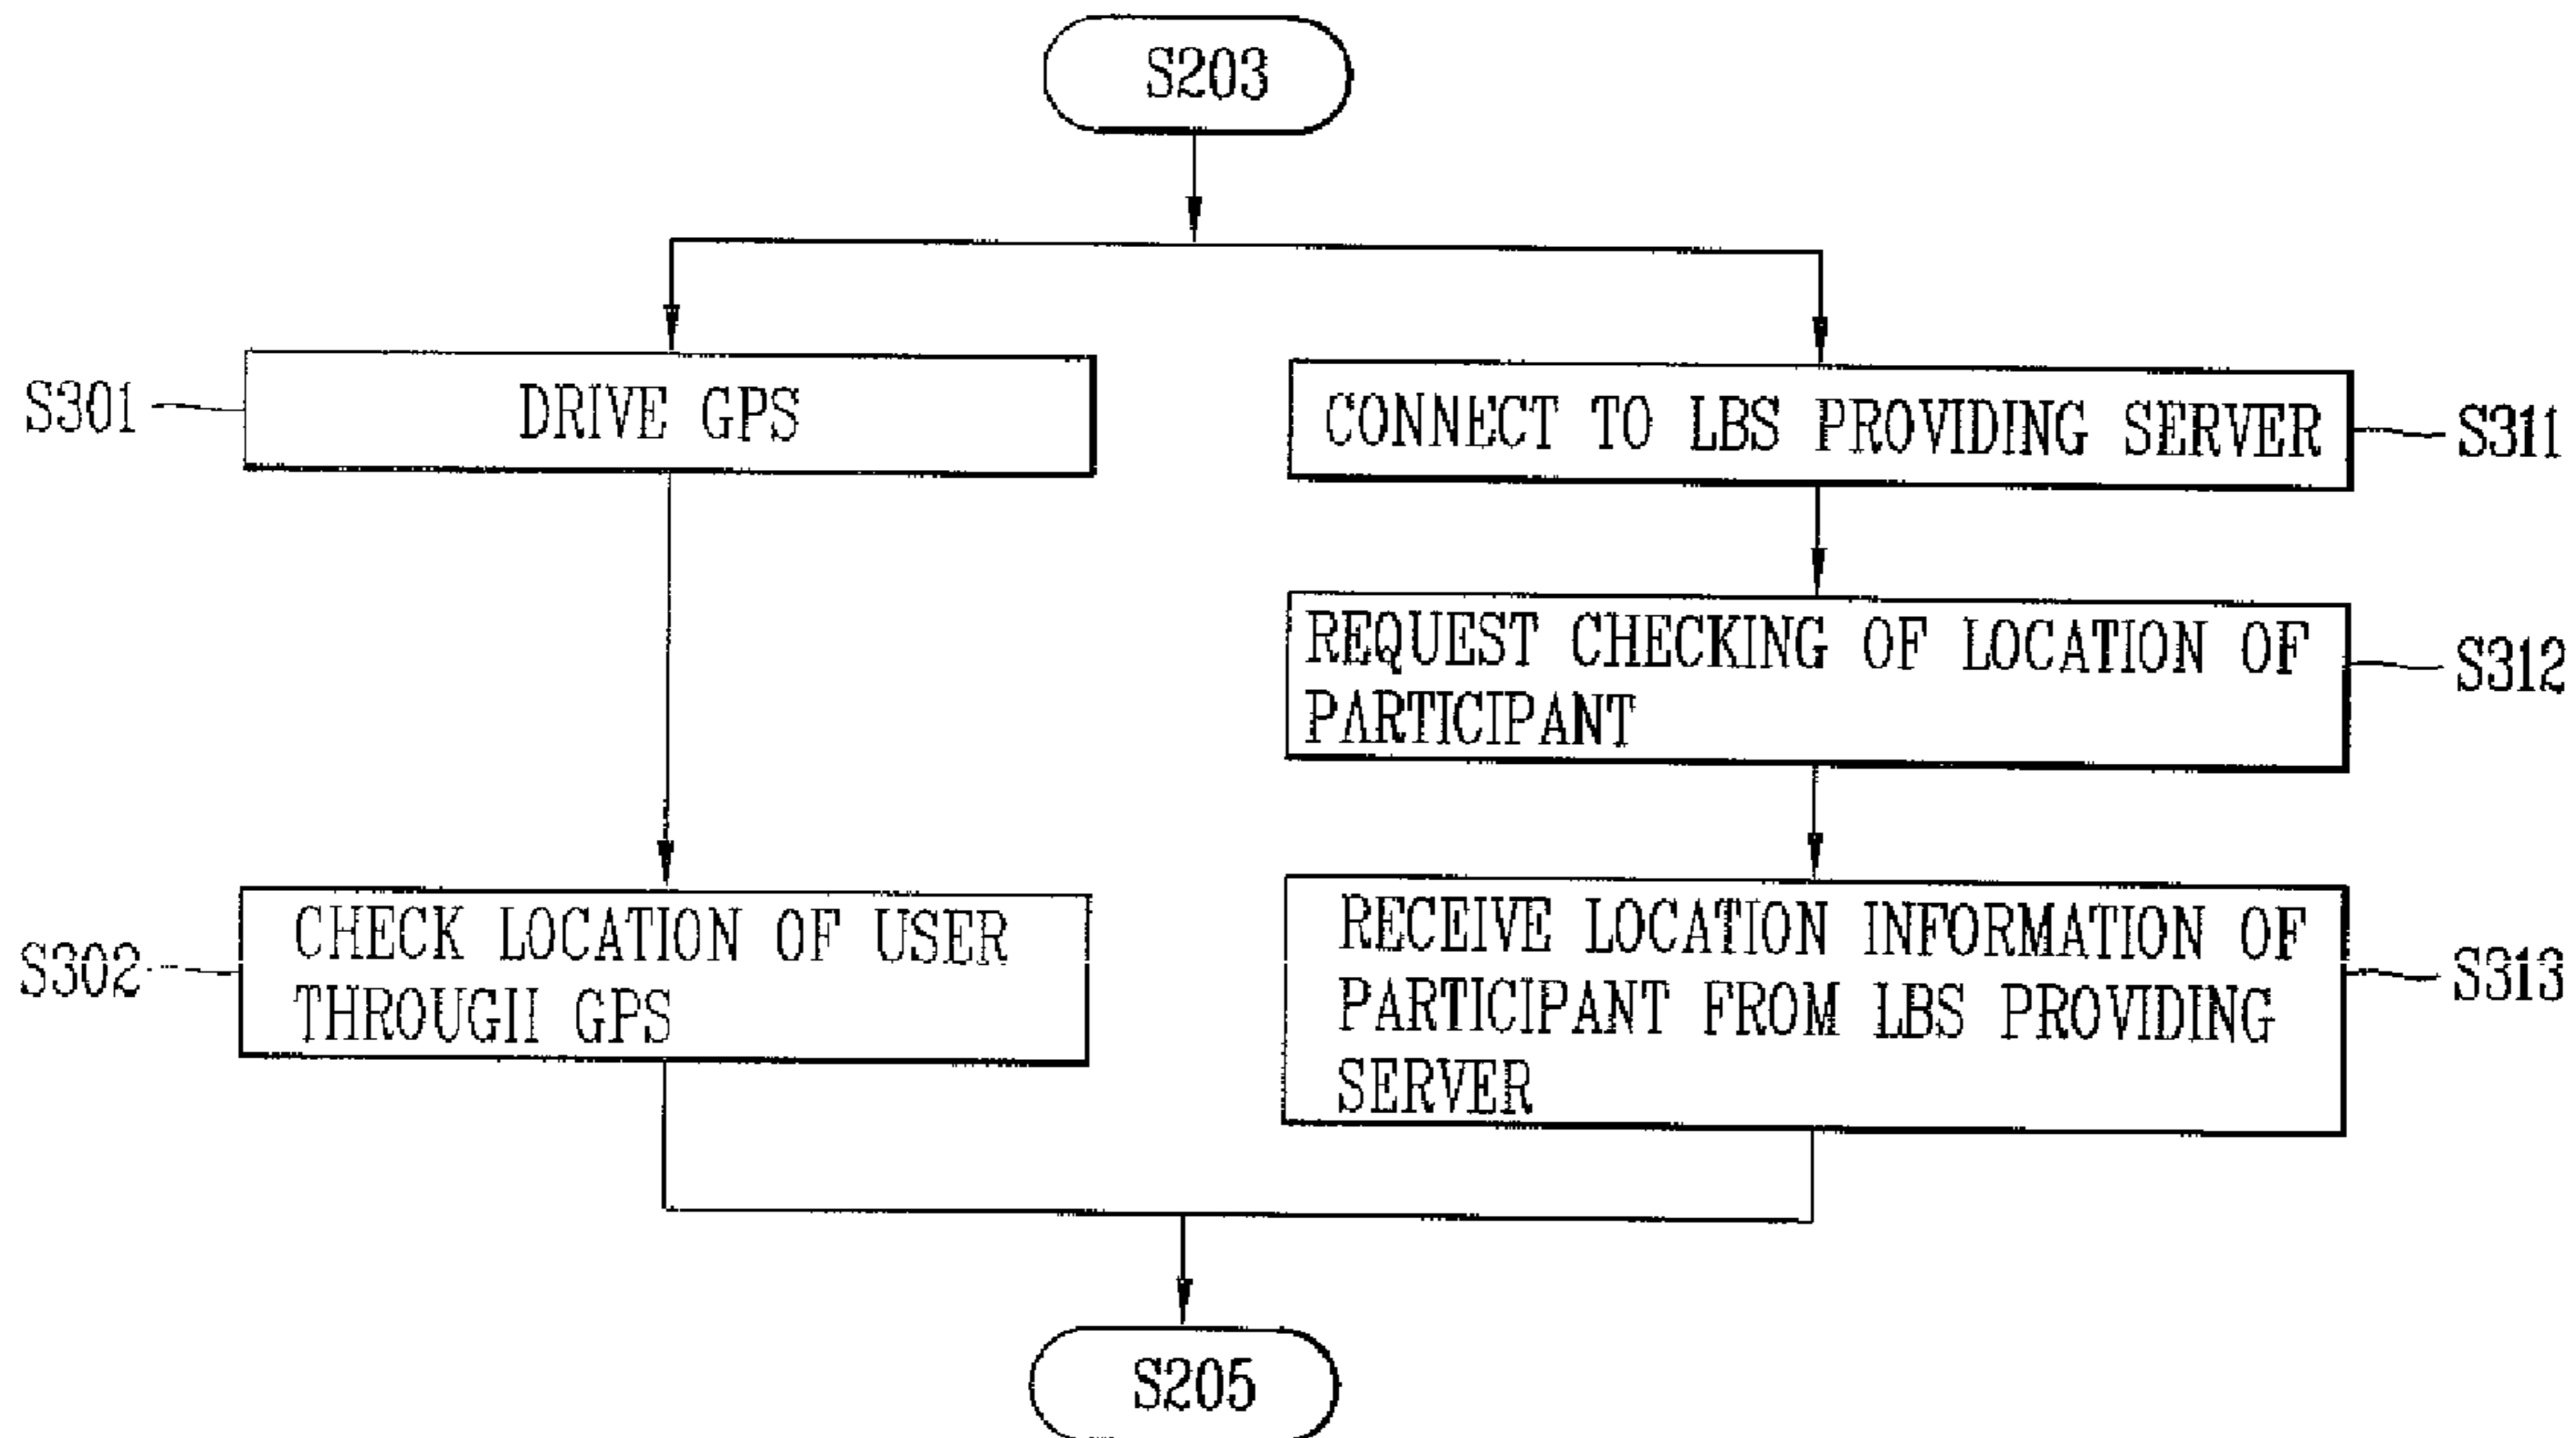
S203

S301 DRIVE GPS

CONNECT TO LBS PROVIDING SERVER S311

REQUEST CHECKING OF LOCATION OF PARTICIPANT S312

S302 CHECK LOCATION OF USER THROUGII GPS

RECEIVE LOCATION INFORMATION OF PARTICIPANT FROM LBS PROVIDING SERVER S313

S205